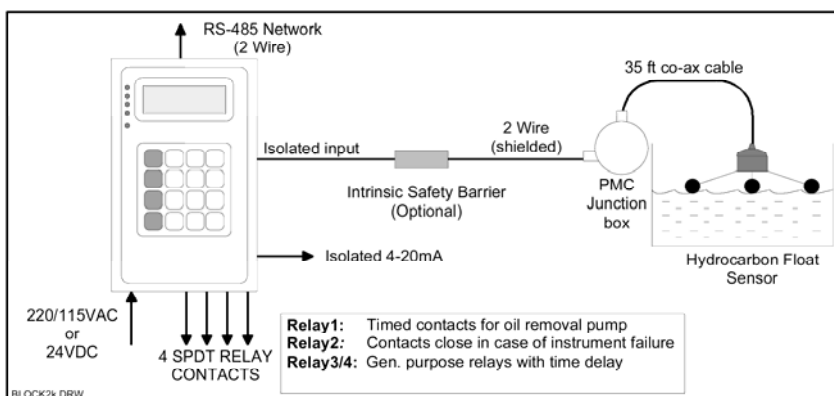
RS-485 Network
(2 Wire)

35 ft co-ax cable

Isolated input

2 Wire
(shielded)

Intrinsic Safety Barrier
(Optional)

PMC
Junction
box

Isolated 4-20mA

Hydrocarbon Float
Sensor

220/115VAC
or
24VDC

4 SPDT RELAY
CONTACTS

**Relay1:** Timed contacts for oil removal pump
**Relay2:** Contacts close in case of instrument failure
**Relay3/4:** Gen. purpose relays with time delay

BLOCK2k.DRW